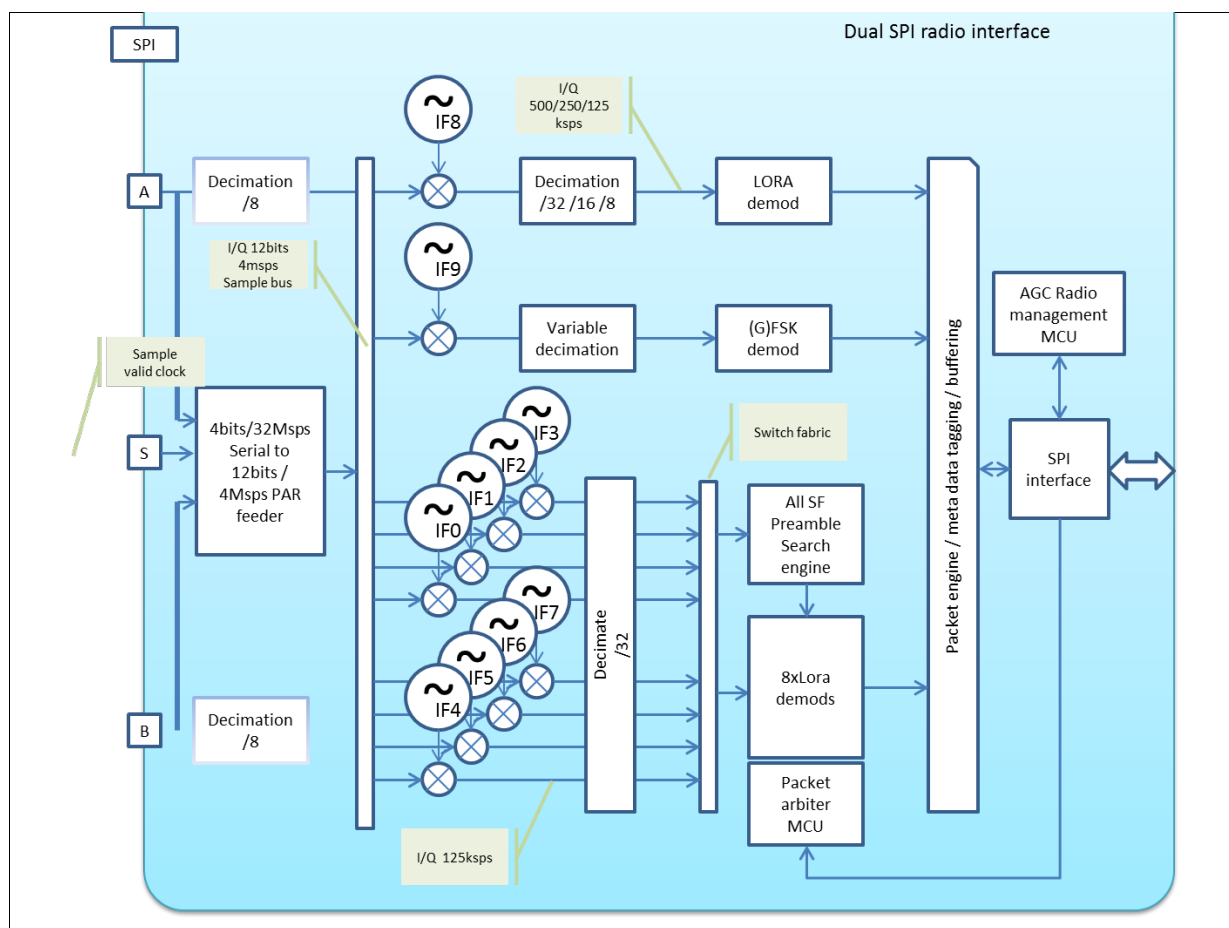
SPI

Dual SPI radio interface

I/Q 500/250/125 ksps

IF8

A

Decimation /8

Decimation /32 /16 /8

LORA demod

I/Q 12bits 4msps Sample bus

IF9

Variable decimation

(G)FSK demod

AGC Radio management MCU

Sample valid clock

S

4bits/32Msps Serial to 12bits / 4Msps PAR feeder

IF3

IF2

IF1

IF0

Switch fabric

All SF Preamble Search engine

SPI interface

Packet engine / meta data tagging / buffering

Decimate /32

IF7

IF6

IF5

IF4

8xLora demods

B

Decimation /8

Packet arbiter MCU

I/Q 125ksps